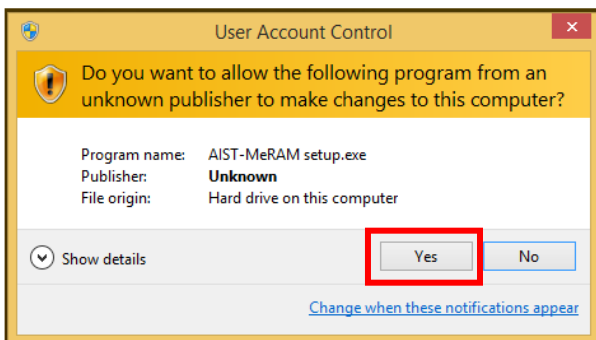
User Account Control

Do you want to allow the following program from an unknown publisher to make changes to this computer?

| | |
|---|---|
| Program name: | AIST-MeRAM setup.exe |
| Publisher: | **Unknown** |
| File origin: | Hard drive on this computer |

Show details

Yes

No

Change when these notifications appear